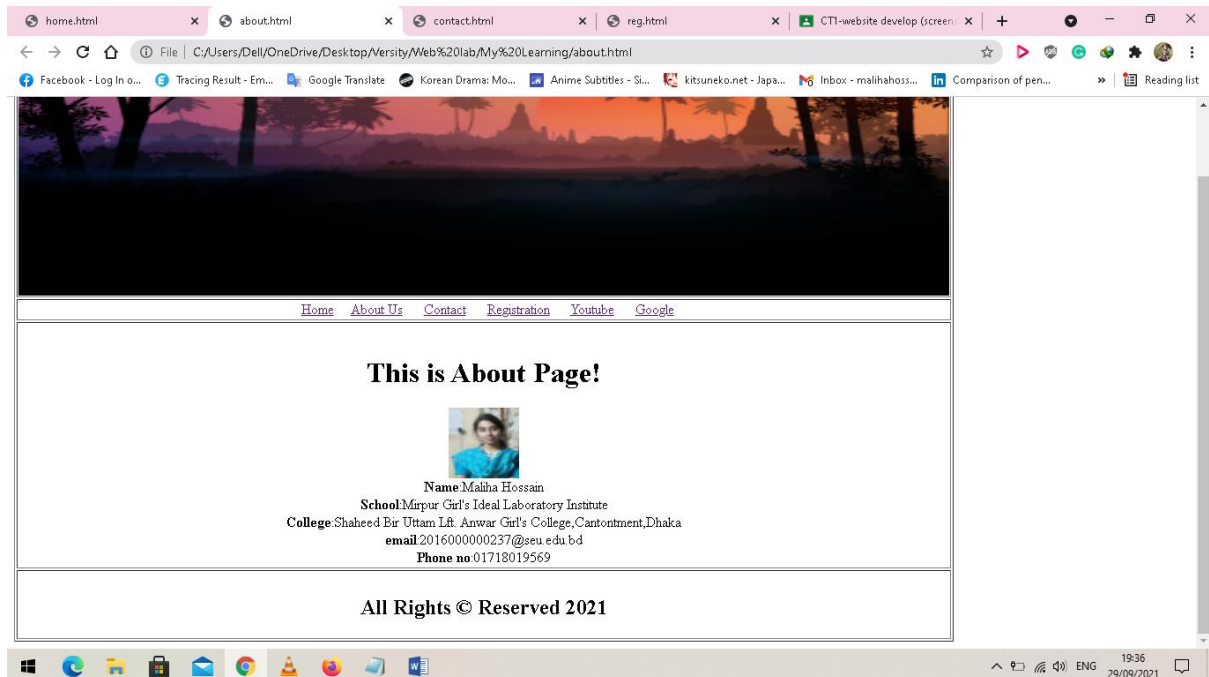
home.html × about.html × contact.html × reg.html × CT1-website develop (screen ×

File | C:/Users/Dell/OneDrive/Desktop/Versity/Web%20lab/My%20Learning/about.html

Facebook - Log In o... Tracing Result - Em... Google Translate Korean Drama: Mo... Anime Subtitles - Si... kitsuneko.net - Japa... Inbox - malihahoss... Comparison of pen... » Reading list

Home About Us Contact Registration Youtube Google

This is About Page!

**Name**:Maliha Hossain
**School**:Mirpur Girl's Ideal Laboratory Institute
**College**:Shaheed Bir Uttam Lft. Anwar Girl's College,Cantontment,Dhaka
**email**:2016000000237@seu.edu.bd
**Phone no**:01718019569

All Rights © Reserved 2021

ENG 19:36 29/09/2021